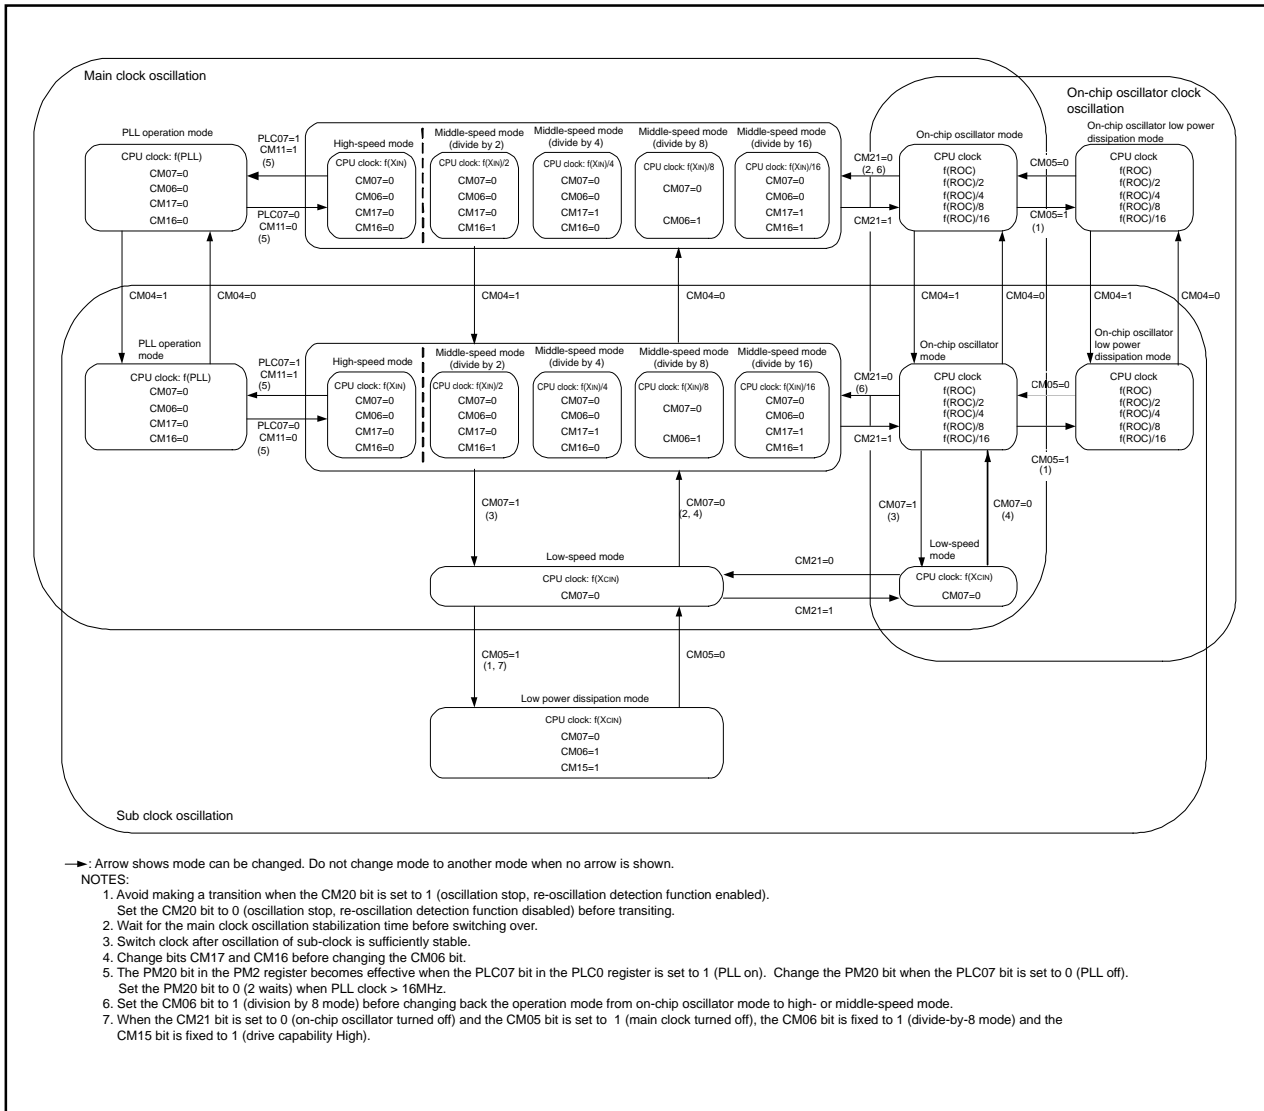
Main clock oscillation

On-chip oscillator clock oscillation

PLL operation mode

CPU clock: f(PLL)
CM07=0
CM06=0
CM17=0
CM16=0

PLC07=1
CM11=1
(5)

PLC07=0
CM11=0
(5)

High-speed mode
CPU clock: f($X_{IN}$)
CM07=0
CM06=0
CM17=0
CM16=0

Middle-speed mode (divide by 2)
CPU clock: f($X_{IN}$)/2
CM07=0
CM06=0
CM17=0
CM16=1

Middle-speed mode (divide by 4)
CPU clock: f($X_{IN}$)/4
CM07=0
CM06=0
CM17=1
CM16=0

Middle-speed mode (divide by 8)
CPU clock: f($X_{IN}$)/8
CM07=0
CM06=1

Middle-speed mode (divide by 16)
CPU clock: f($X_{IN}$)/16
CM07=0
CM06=0
CM17=1
CM16=1

CM21=0
(2, 6)

CM21=1

On-chip oscillator mode
CPU clock
f(ROC)
f(ROC)/2
f(ROC)/4
f(ROC)/8
f(ROC)/16

CM05=0

CM05=1
(1)

On-chip oscillator low power dissipation mode
CPU clock
f(ROC)
f(ROC)/2
f(ROC)/4
f(ROC)/8
f(ROC)/16

CM04=1
CM04=0
CM04=1
CM04=0
CM04=1
CM04=0
CM04=1
CM04=0

PLL operation mode

CPU clock: f(PLL)
CM07=0
CM06=0
CM17=0
CM16=0

PLC07=1
CM11=1
(5)

PLC07=0
CM11=0
(5)

High-speed mode
CPU clock: f($X_{IN}$)
CM07=0
CM06=0
CM17=0
CM16=0

Middle-speed mode (divide by 2)
CPU clock: f($X_{IN}$)/2
CM07=0
CM06=0
CM17=0
CM16=1

Middle-speed mode (divide by 4)
CPU clock: f($X_{IN}$)/4
CM07=0
CM06=0
CM17=1
CM16=0

Middle-speed mode (divide by 8)
CPU clock: f($X_{IN}$)/8
CM07=0
CM06=1

Middle-speed mode (divide by 16)
CPU clock: f($X_{IN}$)/16
CM07=0
CM06=0
CM17=1
CM16=1

CM21=0
(6)

CM21=1

On-chip oscillator mode
CPU clock
f(ROC)
f(ROC)/2
f(ROC)/4
f(ROC)/8
f(ROC)/16

CM05=0

CM05=1
(1)

On-chip oscillator low power dissipation mode
CPU clock
f(ROC)
f(ROC)/2
f(ROC)/4
f(ROC)/8
f(ROC)/16

CM07=1
(3)

CM07=0
(2, 4)

CM07=1
(3)

CM07=0
(4)

Low-speed mode
CPU clock: f($X_{CIN}$)
CM07=0

CM21=0

CM21=1

Low-speed mode
CPU clock: f($X_{CIN}$)
CM07=0

CM05=1
(1, 7)

CM05=0

Low power dissipation mode
CPU clock: f($X_{CIN}$)
CM07=0
CM06=1
CM15=1

Sub clock oscillation

: Arrow shows mode can be changed. Do not change mode to another mode when no arrow is shown.
NOTES:
1. Avoid making a transition when the CM20 bit is set to 1 (oscillation stop, re-oscillation detection function enabled). Set the CM20 bit to 0 (oscillation stop, re-oscillation detection function disabled) before transiting.
2. Wait for the main clock oscillation stabilization time before switching over.
3. Switch clock after oscillation of sub-clock is sufficiently stable.
4. Change bits CM17 and CM16 before changing the CM06 bit.
5. The PM20 bit in the PM2 register becomes effective when the PLC07 bit in the PLC0 register is set to 1 (PLL on). Change the PM20 bit when the PLC07 bit is set to 0 (PLL off). Set the PM20 bit to 0 (2 waits) when PLL clock > 16MHz.
6. Set the CM06 bit to 1 (division by 8 mode) before changing back the operation mode from on-chip oscillator mode to high- or middle-speed mode.
7. When the CM21 bit is set to 0 (on-chip oscillator turned off) and the CM05 bit is set to 1 (main clock turned off), the CM06 bit is fixed to 1 (divide-by-8 mode) and the CM15 bit is fixed to 1 (drive capability High).